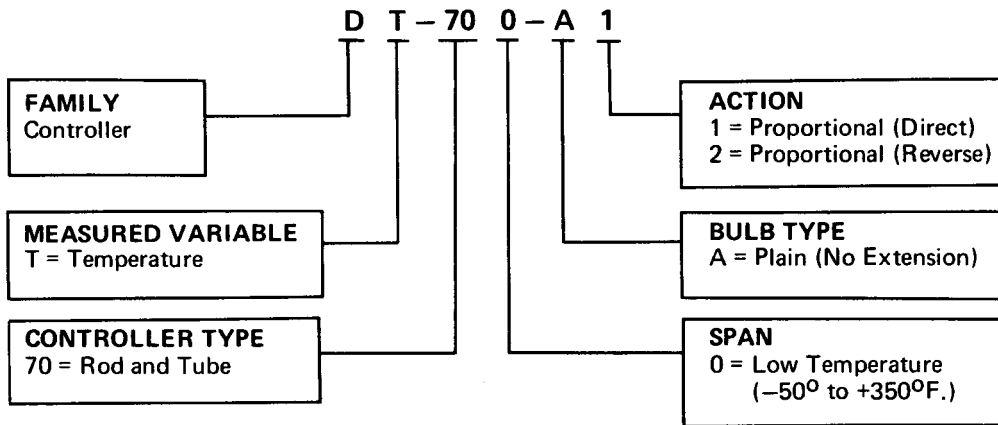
D T – 70 0 – A 1

FAMILY
Controller

MEASURED VARIABLE
T = Temperature

CONTROLLER TYPE
70 = Rod and Tube

ACTION
1 = Proportional (Direct)
2 = Proportional (Reverse)

BULB TYPE
A = Plain (No Extension)

SPAN
0 = Low Temperature
($-50^{o}$ to $+350^{o}$F.)